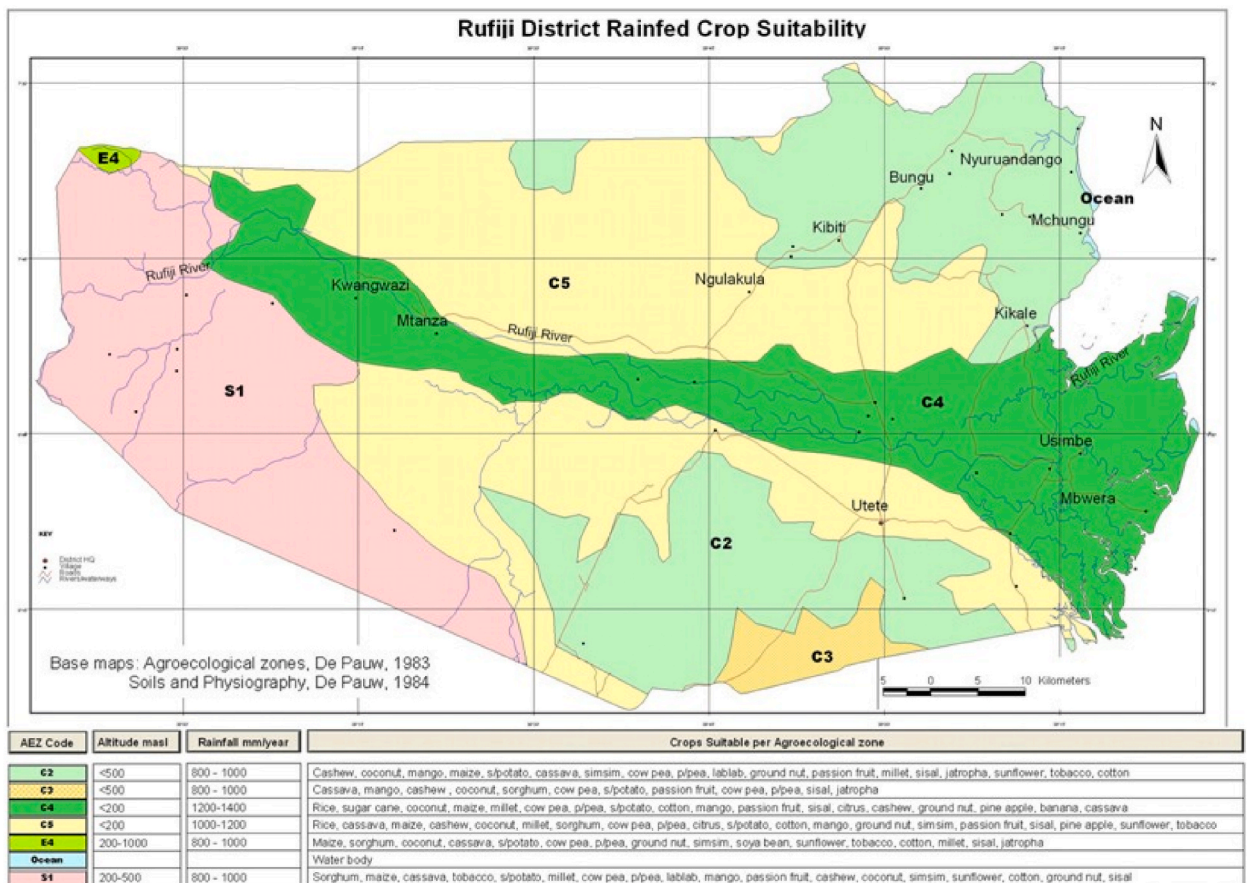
Rufiji District Rainfed Crop Suitability

N

E4

Nyuruandango

Bungu

Ocean

Mchungu

Kibiti

Rufiji River

C5

Ngulakula

Kwangwazi

Mtanza

Rufiji River

Kikale

S1

C4

Rufiji River

Usimbe

Utete

Mbwera

C2

KEY

District HQ
Village
Roads
Rivers/waterways

Base maps: Agroecological zones, De Pauw, 1983
Soils and Physiography, De Pauw, 1984

C3

5 0 5 10 Kilometers

| AEZ Code | Altitude masl | Rainfall mm/year | Crops Suitable per Agroecological zone |
|---|---|---|---|
| C2 | <500 | 800 - 1000 | Cashew, coconut, mango, maize, s/potato, cassava, simsim, cow pea, p/pea, lablab, ground nut, passion fruit, millet, sisal, jatropha, sunflower, tobacco, cotton |
| C3 | <500 | 800 - 1000 | Cassava, mango, cashew , coconut, sorghum, cow pea, s/potato, passion fruit, cow pea, p/pea, sisal, jatropha |
| C4 | <200 | 1200-1400 | Rice, sugar cane, coconut, maize, millet, cow pea, p/pea, s/potato, cotton, mango, passion fruit, sisal, citrus, cashew, ground nut, pine apple, banana, cassava |
| C5 | <200 | 1000-1200 | Rice, cassava, maize, cashew, coconut, millet, sorghum, cow pea, p/pea, citrus, s/potato, cotton, mango, ground nut, simsim, passion fruit, sisal, pine apple, sunflower, tobacco |
| E4 | 200-1000 | 800 - 1000 | Maize, sorghum, coconut, cassava, s/potato, cow pea, p/pea, ground nut, simsim, soya bean, sunflower, tobacco, cotton, millet, sisal, jatropha |
| Ocean | | | Water body |
| S1 | 200-500 | 800 - 1000 | Sorghum, maize, cassava, tobacco, s/potato, millet, cow pea, p/pea, lablab, mango, passion fruit, cashew, coconut, simsim, sunflower, cotton, ground nut, sisal |